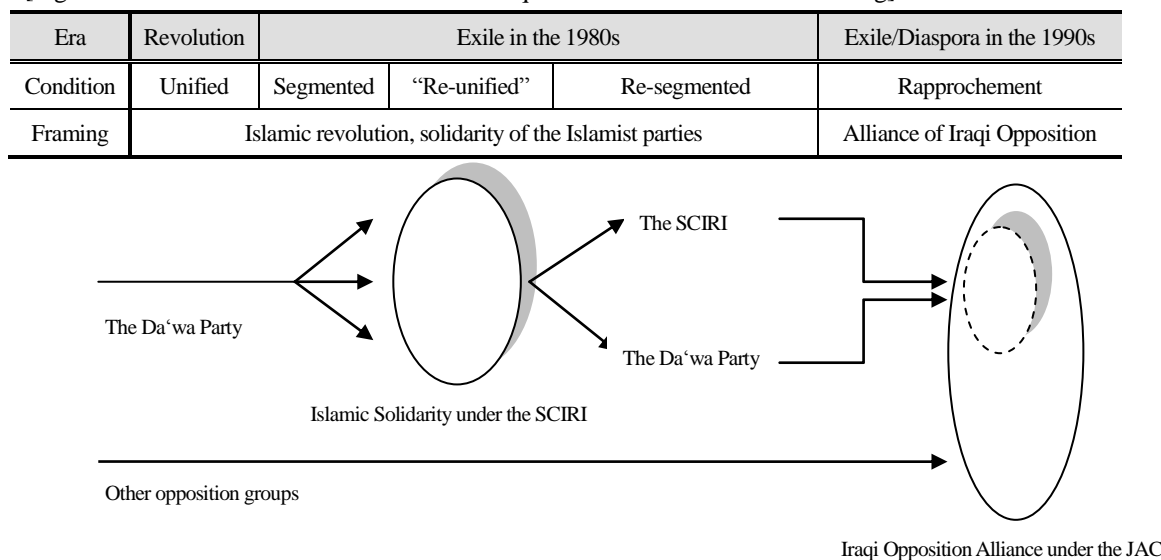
| Era | Revolution | Exile in the 1980s | | | Exile/Diaspora in the 1990s |
|---|---|---|---|---|---|
| Condition | Unified | Segmented | "Re-unified" | Re-segmented | Rapprochement |
| Framing | Islamic revolution, solidarity of the Islamist parties | | | | Alliance of Iraqi Opposition |

The SCIRI

The Da'wa Party

The Da'wa Party

Islamic Solidarity under the SCIRI

Other opposition groups

Iraqi Opposition Alliance under the JAC